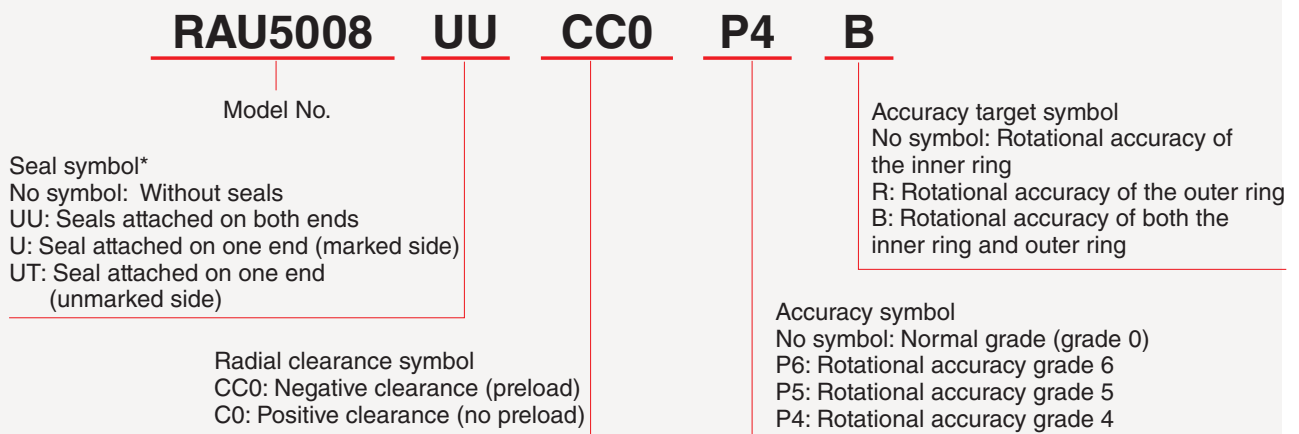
RAU5008 UU CC0 P4 B

Model No.

Accuracy target symbol
No symbol: Rotational accuracy of the inner ring
R: Rotational accuracy of the outer ring
B: Rotational accuracy of both the inner ring and outer ring

Seal symbol*
No symbol: Without seals
UU: Seals attached on both ends
U: Seal attached on one end (marked side)
UT: Seal attached on one end (unmarked side)

Accuracy symbol
No symbol: Normal grade (grade 0)
P6: Rotational accuracy grade 6
P5: Rotational accuracy grade 5
P4: Rotational accuracy grade 4

Radial clearance symbol
CC0: Negative clearance (preload)
C0: Positive clearance (no preload)